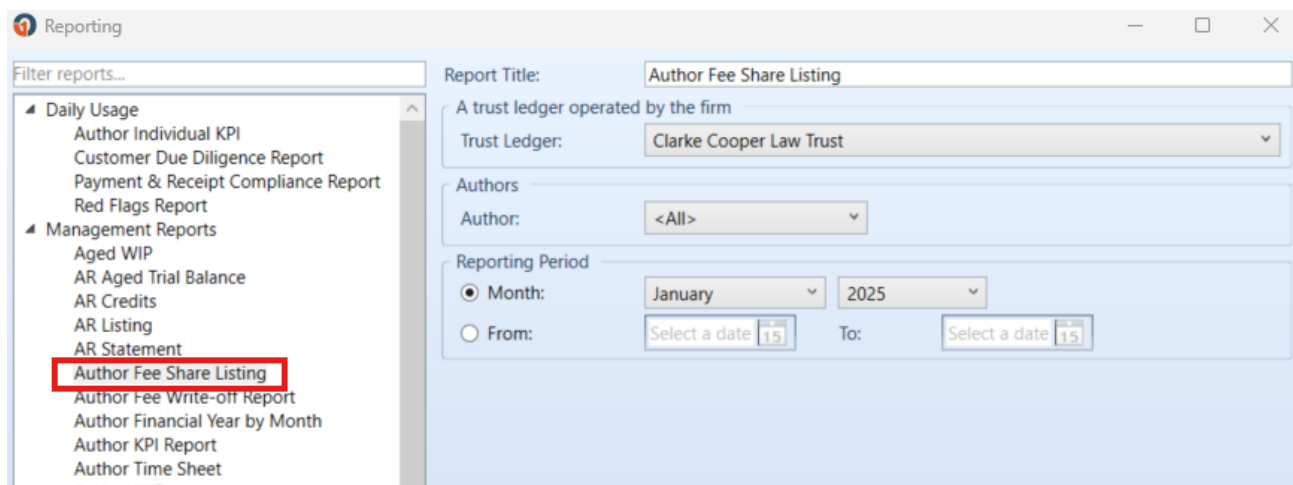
Reporting

Filter reports...

Daily Usage
Author Individual KPI
Customer Due Diligence Report
Payment & Receipt Compliance Report
Red Flags Report
Management Reports
Aged WIP
AR Aged Trial Balance
AR Credits
AR Listing
AR Statement
Author Fee Share Listing
Author Fee Write-off Report
Author Financial Year by Month
Author KPI Report
Author Time Sheet

Report Title: Author Fee Share Listing

A trust ledger operated by the firm
Trust Ledger: Clarke Cooper Law Trust

Authors
Author: <All>

Reporting Period
Month: January 2025
From: Select a date 15 To: Select a date 15